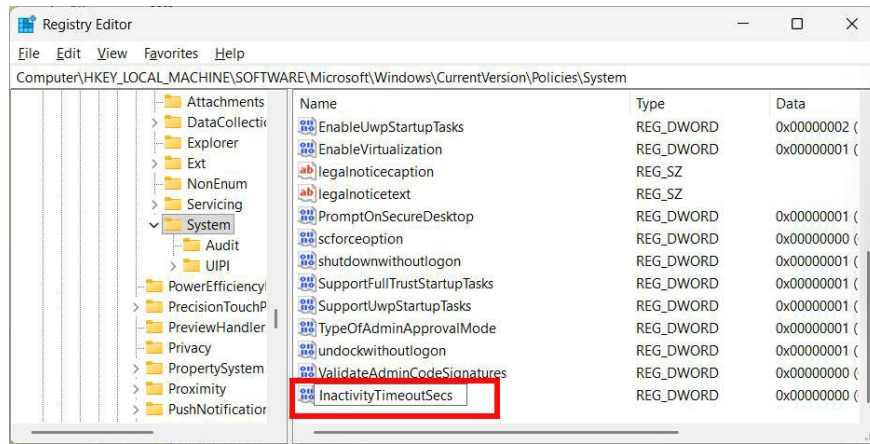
Registry Editor

File Edit View Favorites Help

Computer\HKEY_LOCAL_MACHINE\SOFTWARE\Microsoft\Windows\CurrentVersion\Policies\System

Attachments
DataCollectio
Explorer
Ext
NonEnum
Servicing
System
Audit
UIPI
PowerEfficiency
PrecisionTouchP
PreviewHandler
Privacy
PropertySystem
Proximity
PushNotification

| Name | Type | Data |
|---|---|---|
| EnableUwpStartupTasks | REG_DWORD | 0x00000002 ( |
| EnableVirtualization | REG_DWORD | 0x00000001 ( |
| legalnoticecaption | REG_SZ | |
| legalnoticetext | REG_SZ | |
| PromptOnSecureDesktop | REG_DWORD | 0x00000001 ( |
| scforceoption | REG_DWORD | 0x00000000 ( |
| shutdownwithoutlogon | REG_DWORD | 0x00000001 ( |
| SupportFullTrustStartupTasks | REG_DWORD | 0x00000001 ( |
| SupportUwpStartupTasks | REG_DWORD | 0x00000001 ( |
| TypeOfAdminApprovalMode | REG_DWORD | 0x00000001 ( |
| undockwithoutlogon | REG_DWORD | 0x00000001 ( |
| ValidateAdminCodeSignatures | REG_DWORD | 0x00000000 ( |
| InactivityTimeoutSecs | REG_DWORD | 0x00000000 ( |